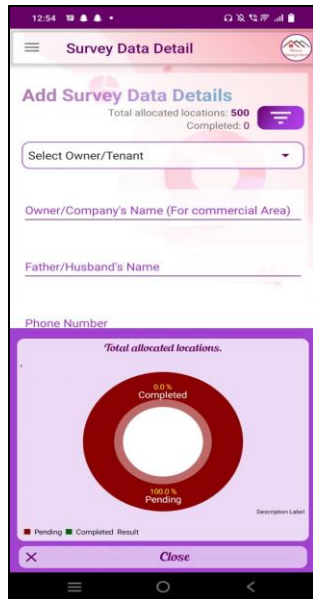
12:54

Survey Data Detail

Add Survey Data Details

Total allocated locations: 500
Completed: 0

Select Owner/Tenant

Owner/Company's Name (For commercial Area)

Father/Husband's Name

Phone Number

Total allocated locations.

0.0 %
Completed

100.0 %
Pending

Description Label

Pending Completed Result

Close